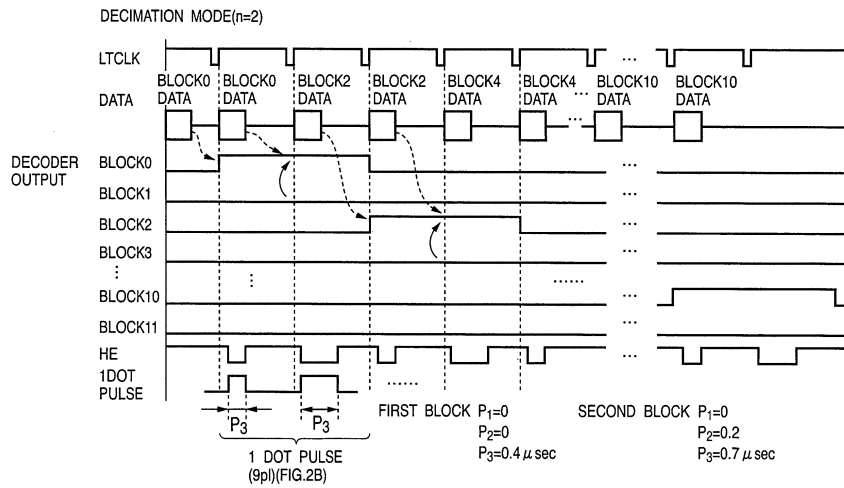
DECIMATION MODE(n=2)

LTCLK

DATA

BLOCK0 DATA

BLOCK0 DATA

BLOCK2 DATA

BLOCK2 DATA

BLOCK4 DATA

BLOCK4 DATA

BLOCK10 DATA

BLOCK10 DATA

DECODER OUTPUT

BLOCK0

BLOCK1

BLOCK2

BLOCK3

⋮

BLOCK10

BLOCK11

HE

1DOT PULSE

$P_3$

$P_3$

1 DOT PULSE (9pl)(FIG.2B)

FIRST BLOCK $P_1$=0
$P_2$=0
$P_3$=0.4$\mu$sec

SECOND BLOCK $P_1$=0
$P_2$=0.2
$P_3$=0.7$\mu$sec